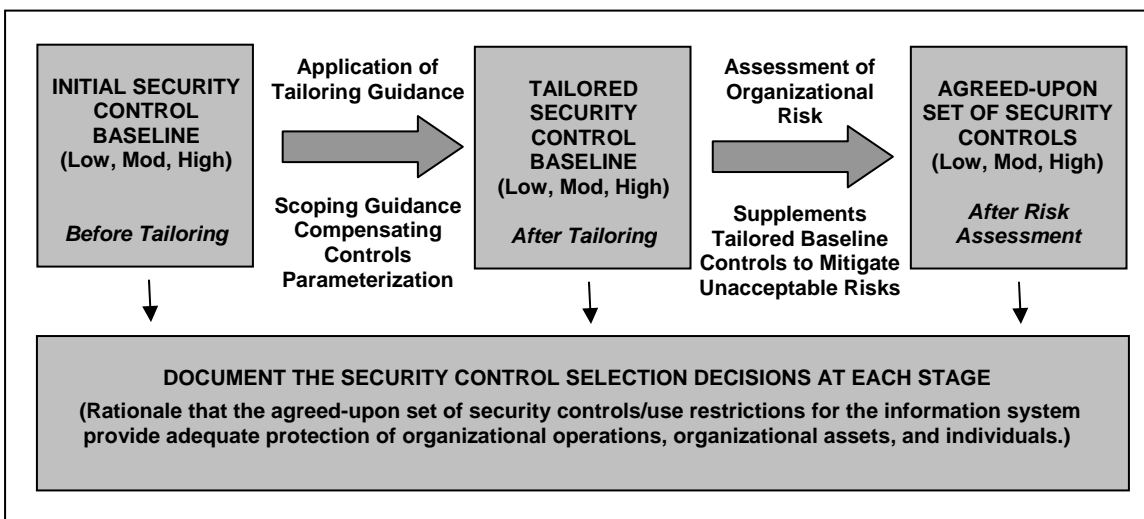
INITIAL SECURITY CONTROL BASELINE
(Low, Mod, High)

Before Tailoring

Application of Tailoring Guidance

Scoping Guidance
Compensating Controls
Parameterization

TAILORED SECURITY CONTROL BASELINE
(Low, Mod, High)

After Tailoring

Assessment of Organizational Risk

Supplements Tailored Baseline Controls to Mitigate Unacceptable Risks

AGREED-UPON SET OF SECURITY CONTROLS
(Low, Mod, High)

After Risk Assessment

DOCUMENT THE SECURITY CONTROL SELECTION DECISIONS AT EACH STAGE

(Rationale that the agreed-upon set of security controls/use restrictions for the information system provide adequate protection of organizational operations, organizational assets, and individuals.)